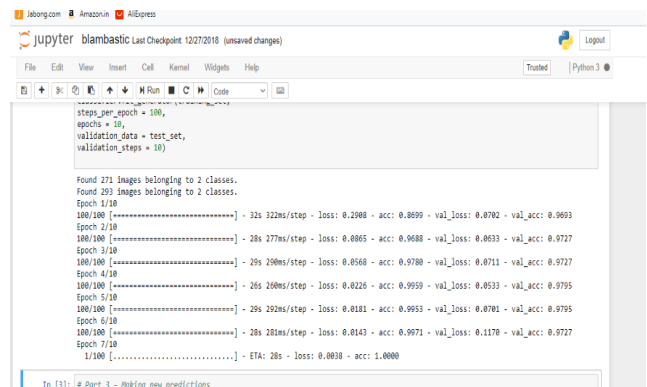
Jabong.com Amazon.in AliExpress

jupyter blambastic Last Checkpoint: 12/27/2018 (unsaved changes)

Logout

File Edit View Insert Cell Kernel Widgets Help

Trusted | Python 3

Run Code

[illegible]
steps_per_epoch = 100,
epochs = 10,
validation_data = test_set,
validation_steps = 10)

Found 271 images belonging to 2 classes.
Found 293 images belonging to 2 classes.
Epoch 1/10
100/100 [==============================] - 32s 322ms/step - loss: 0.2908 - acc: 0.8699 - val_loss: 0.0702 - val_acc: 0.9693
Epoch 2/10
100/100 [==============================] - 28s 277ms/step - loss: 0.0865 - acc: 0.9688 - val_loss: 0.0633 - val_acc: 0.9727
Epoch 3/10
100/100 [==============================] - 29s 290ms/step - loss: 0.0568 - acc: 0.9780 - val_loss: 0.0711 - val_acc: 0.9727
Epoch 4/10
100/100 [==============================] - 26s 260ms/step - loss: 0.0226 - acc: 0.9959 - val_loss: 0.0533 - val_acc: 0.9795
Epoch 5/10
100/100 [==============================] - 29s 292ms/step - loss: 0.0181 - acc: 0.9953 - val_loss: 0.0701 - val_acc: 0.9795
Epoch 6/10
100/100 [==============================] - 28s 281ms/step - loss: 0.0143 - acc: 0.9971 - val_loss: 0.1170 - val_acc: 0.9727
Epoch 7/10
1/100 [..............................] - ETA: 28s - loss: 0.0038 - acc: 1.0000

In [3]: # Part 3 - Making new predictions